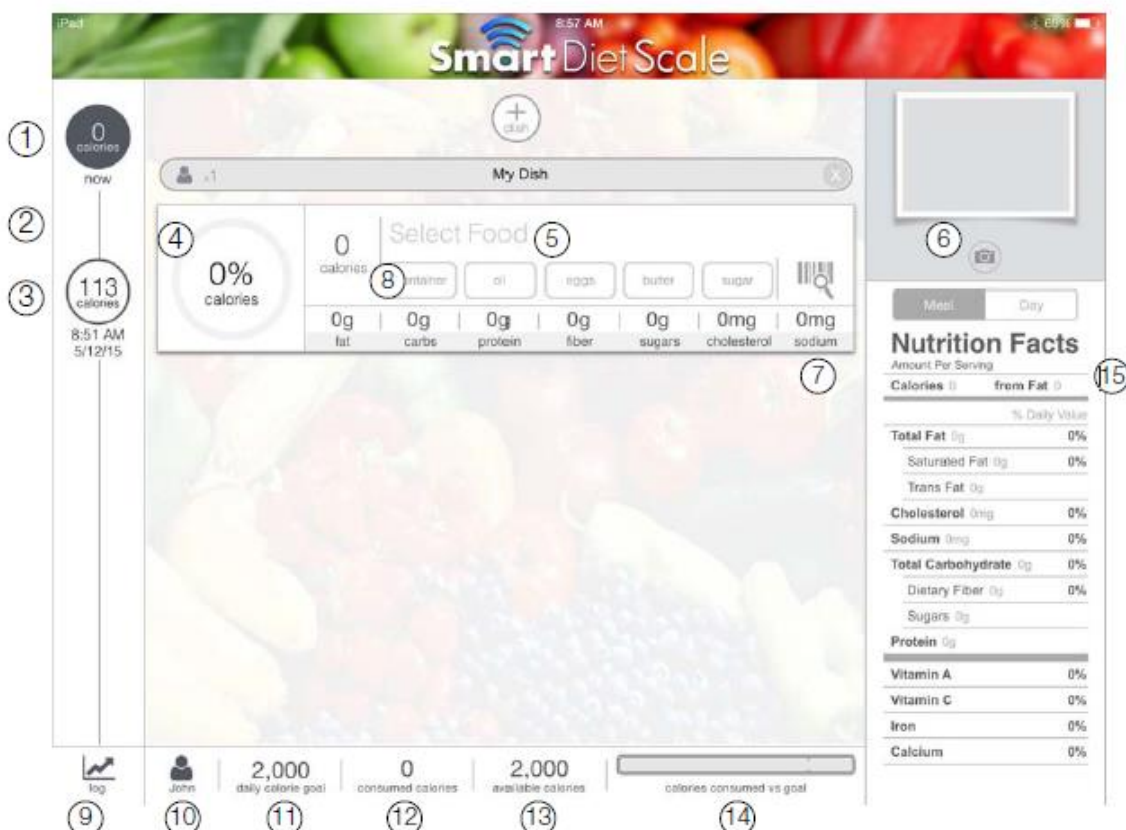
iPad 8:57 AM 69%

Smart Diet Scale

①
0 calories
now

②

③
113 calories
8:51 AM
5/12/15

+ dish

-1 My Dish

④
0%
calories

0
calories

Select Food ⑤

⑧ container oil eggs butter sugar

| 0g | 0g | 0g | 0g | 0g | 0mg | 0mg |
|---|---|---|---|---|---|---|
| fat | carbs | protein | fiber | sugars | cholesterol | sodium |

⑦

⑥

Meal Day

Nutrition Facts
Amount Per Serving
Calories 0 from Fat 0 ⑮
% Daily Value
Total Fat 0g 0%
Saturated Fat 0g 0%
Trans Fat 0g
Cholesterol 0mg 0%
Sodium 0mg 0%
Total Carbohydrate 0g 0%
Dietary Fiber 0g 0%
Sugars 0g
Protein 0g
Vitamin A 0%
Vitamin C 0%
Iron 0%
Calcium 0%

log
⑨

John
⑩

2,000
daily calorie goal
⑪

0
consumed calories
⑫

2,000
available calories
⑬

calories consumed vs goal
⑭